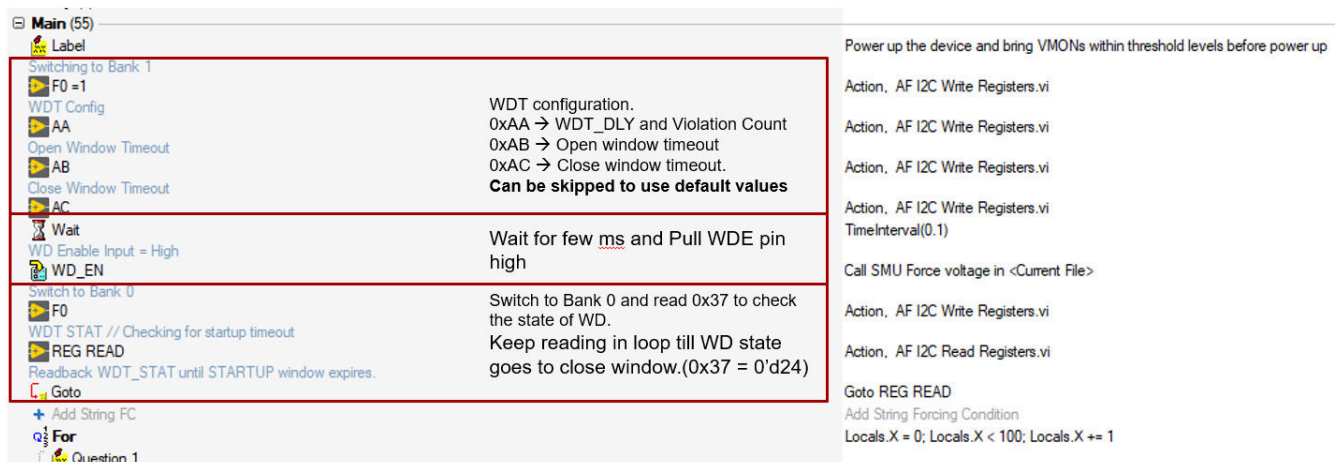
⊟ Main (55)
Label
Switching to Bank 1
F0 =1
WDT Config
AA
Open Window Timeout
AB
Close Window Timeout
AC
Wait
WD Enable Input = High
WD_EN
Switch to Bank 0
F0
WDT STAT // Checking for startup timeout
REG READ
Readback WDT_STAT until STARTUP window expires.
Goto
+ Add String FC
For
Question 1

WDT configuration.
0xAA → WDT_DLY and Violation Count
0xAB → Open window timeout
0xAC → Close window timeout.
**Can be skipped to use default values**

Wait for few ms and Pull WDE pin high

Switch to Bank 0 and read 0x37 to check the state of WD.
Keep reading in loop till WD state goes to close window.(0x37 = 0'd24)

Power up the device and bring VMONs within threshold levels before power up
Action, AF I2C Write Registers.vi
Action, AF I2C Write Registers.vi
Action, AF I2C Write Registers.vi
Action, AF I2C Write Registers.vi
TimeInterval(0.1)
Call SMU Force voltage in <Current File>
Action, AF I2C Write Registers.vi
Action, AF I2C Read Registers.vi
Goto REG READ
Add String Forcing Condition
Locals.X = 0; Locals.X < 100; Locals.X += 1